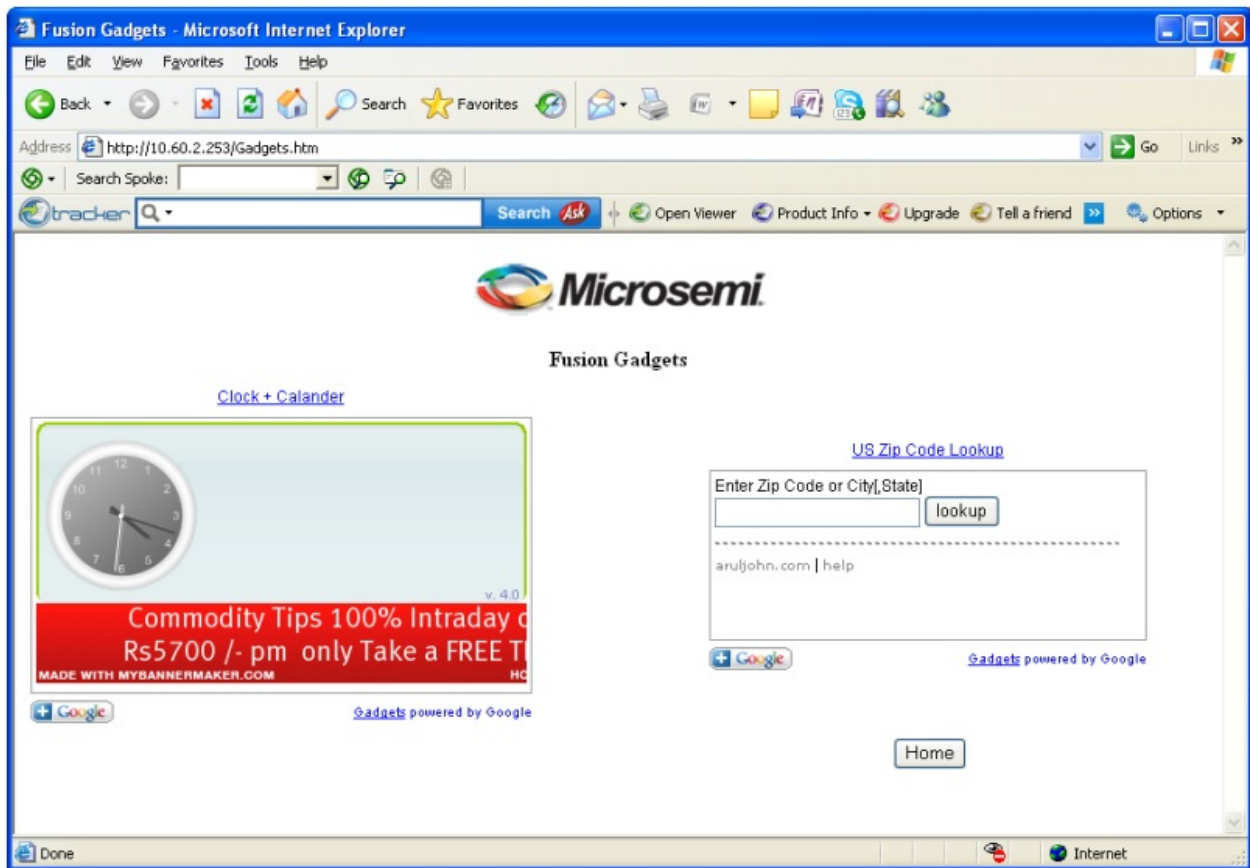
Fusion Gadgets - Microsoft Internet Explorer

File Edit View Favorites Tools Help

Back Search Favorites

Address http://10.60.2.253/Gadgets.htm Go Links

Search Spoke:

tracker Search Ask Open Viewer Product Info Upgrade Tell a friend Options

Microsemi

Fusion Gadgets

Clock + Calander

12 1 2 3 4 5 6 7 8 9 10 11

v. 4.0

Commodity Tips 100% Intraday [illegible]
Rs5700 /- pm only Take a FREE T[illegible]
MADE WITH MYBANNERMAKER.COM HC

+ Google Gadgets powered by Google

US Zip Code Lookup

Enter Zip Code or City[,State]
lookup

aruljohn.com | help

+ Google Gadgets powered by Google

Home

Done Internet